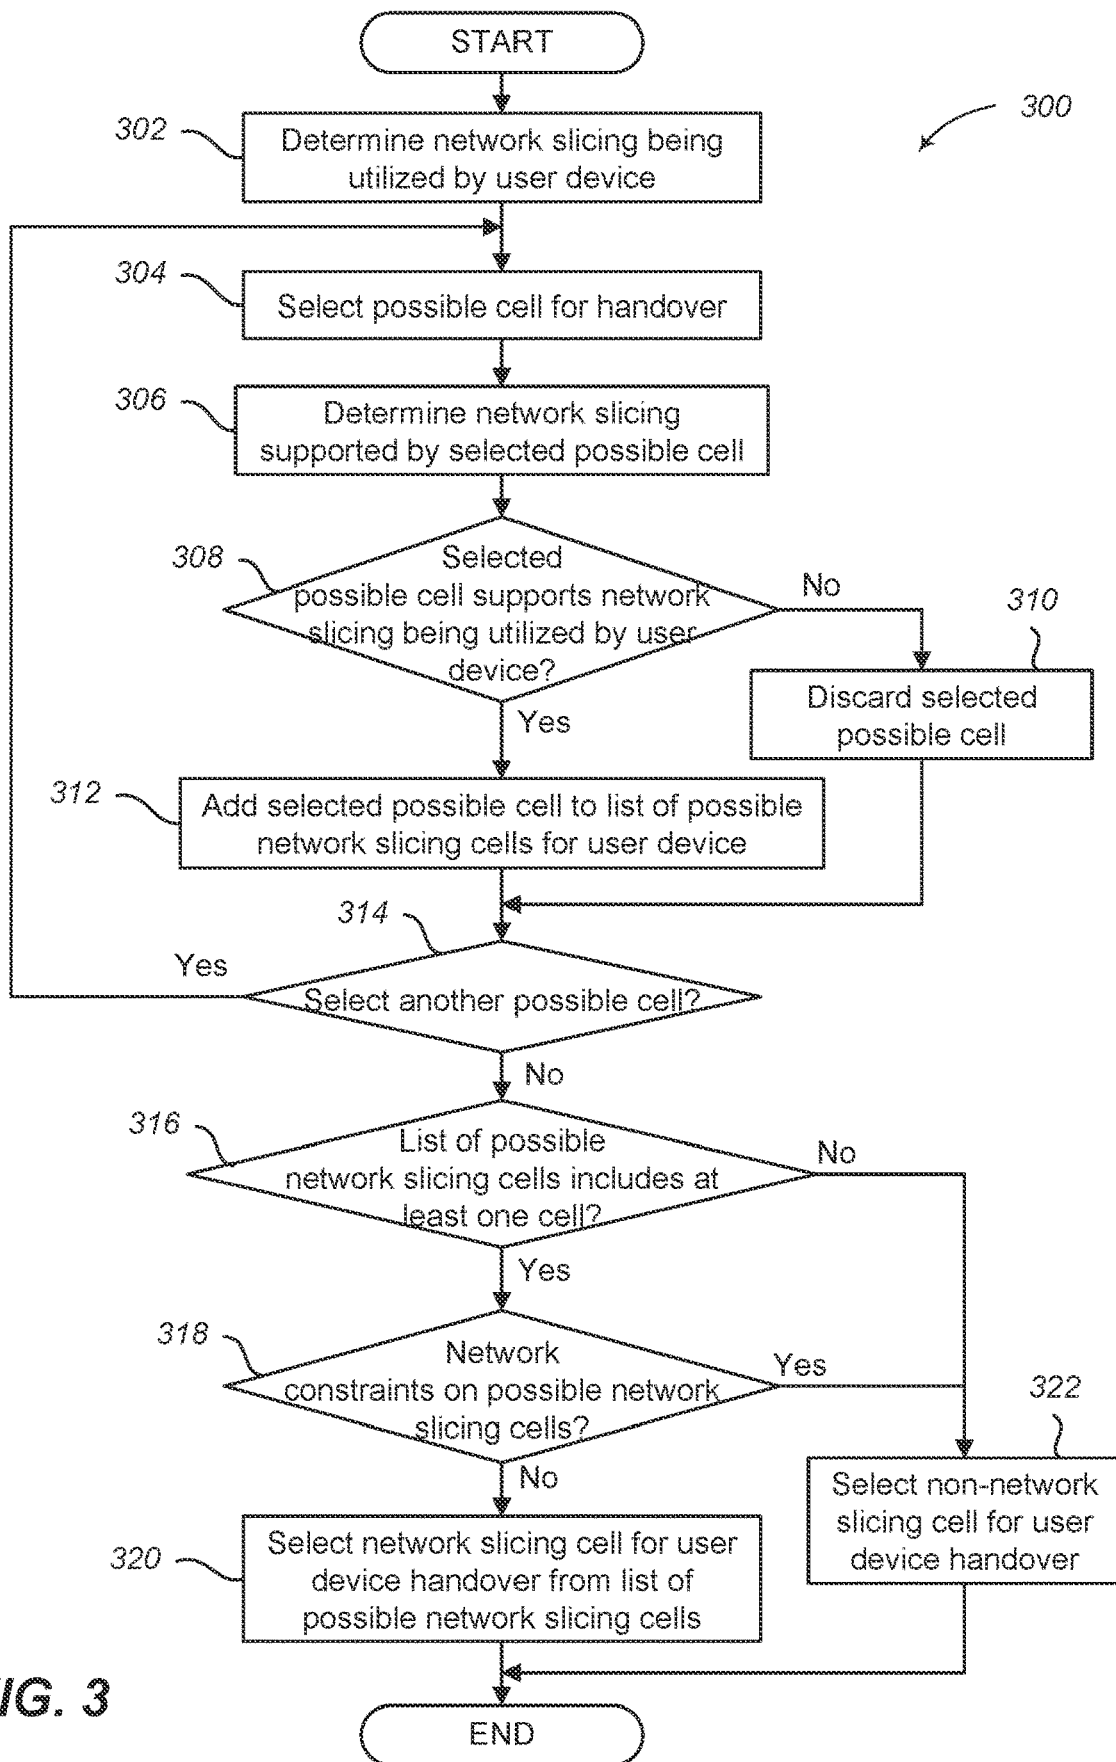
START

300

302 Determine network slicing being utilized by user device

304 Select possible cell for handover

306 Determine network slicing supported by selected possible cell

308 Selected possible cell supports network slicing being utilized by user device?

No

310 Discard selected possible cell

Yes

312 Add selected possible cell to list of possible network slicing cells for user device

314

Yes

Select another possible cell?

No

316 List of possible network slicing cells includes at least one cell?

No

Yes

318 Network constraints on possible network slicing cells?

Yes

322

No

Select non-network slicing cell for user device handover

320 Select network slicing cell for user device handover from list of possible network slicing cells

IG. 3

END